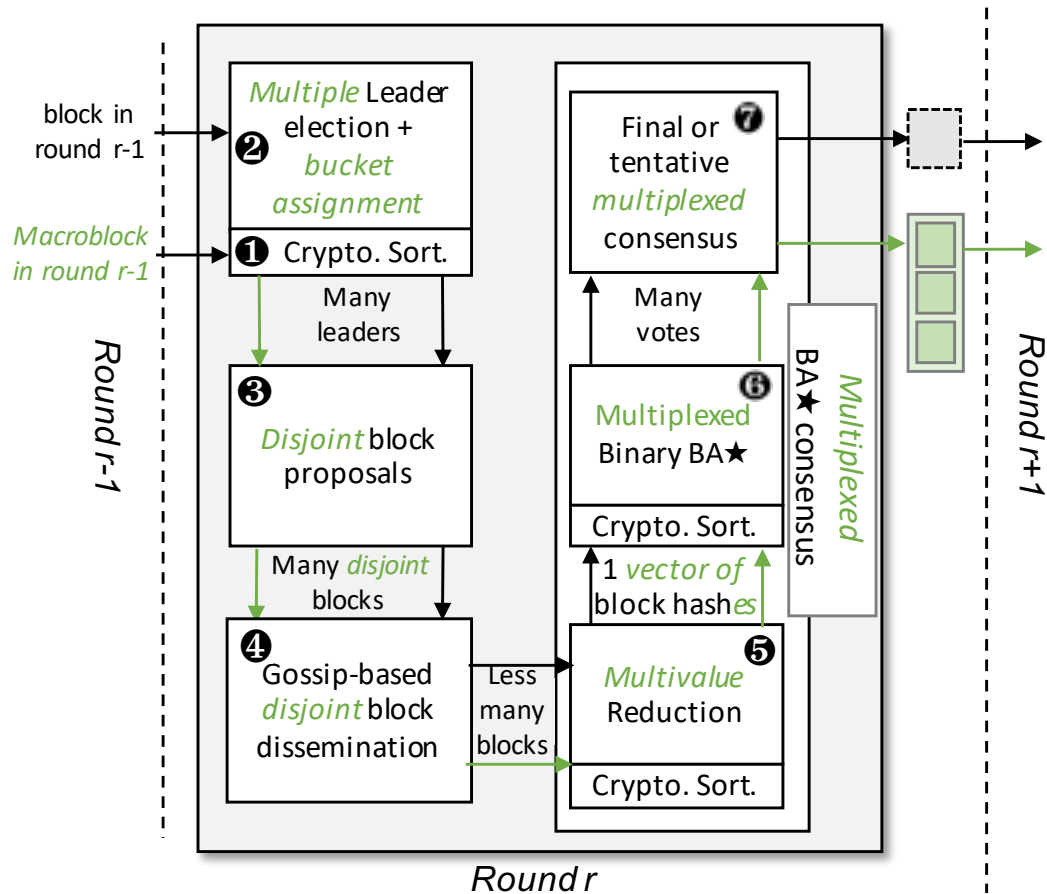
block in round r-1

Macroblock in round r-1

Round r-1

❷ Multiple Leader election + bucket assignment

❶ Crypto. Sort.

Many leaders

❸ Disjoint block proposals

Many disjoint blocks

❹ Gossip-based disjoint block dissemination

Less many blocks

Final or tentative multiplexed consensus ❼

Many votes

❻ Multiplexed Binary BA★

Crypto. Sort.

1 vector of block hashes

Multivalue Reduction ❺

Crypto. Sort.

Multiplexed BA★ consensus

Round r+1

Round r